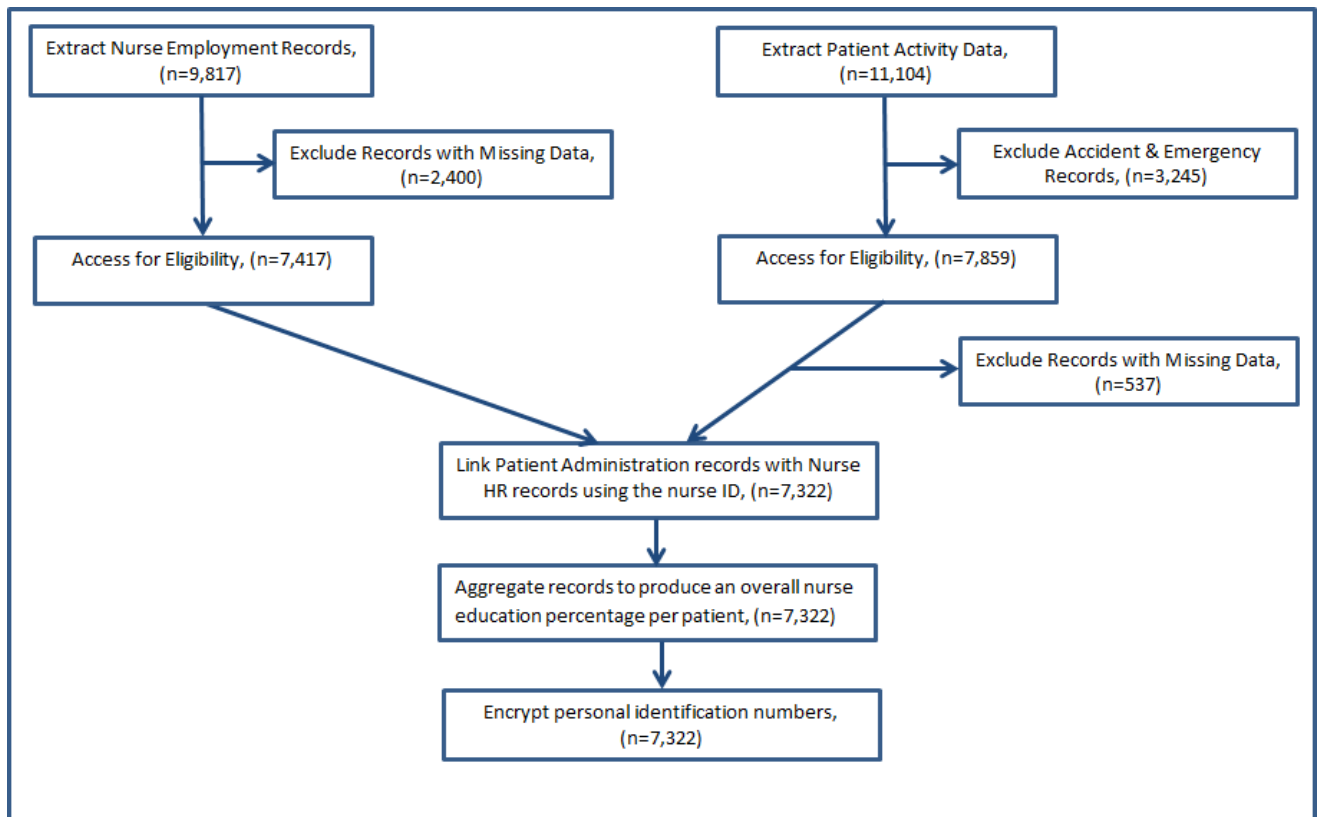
Extract Nurse Employment Records, (n=9,817)

Exclude Records with Missing Data, (n=2,400)

Access for Eligibility, (n=7,417)

Extract Patient Activity Data, (n=11,104)

Exclude Accident & Emergency Records, (n=3,245)

Access for Eligibility, (n=7,859)

Exclude Records with Missing Data, (n=537)

Link Patient Administration records with Nurse HR records using the nurse ID, (n=7,322)

Aggregate records to produce an overall nurse education percentage per patient, (n=7,322)

Encrypt personal identification numbers, (n=7,322)